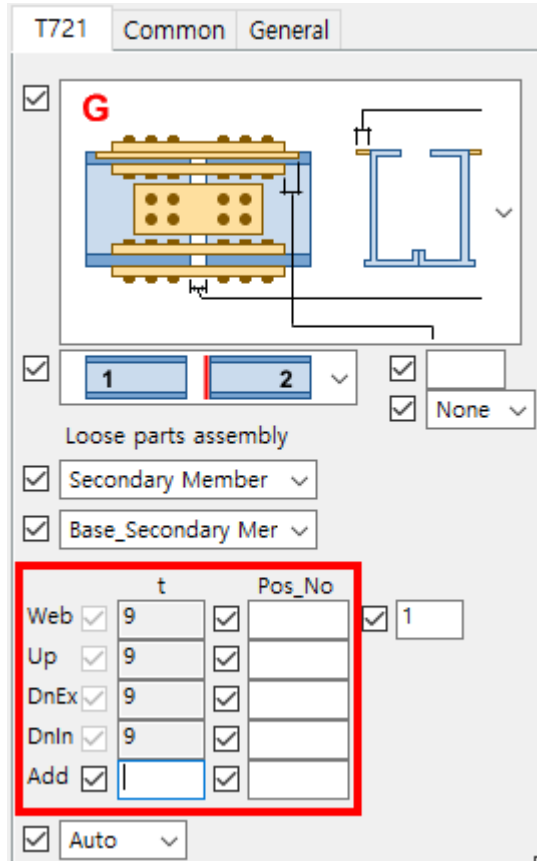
T721 Common General

G

1 2

None

Loose parts assembly

Secondary Member

Base_Secondary Mer

|  | t | Pos_No |
|---|---|---|
| Web | 9 |  |
| Up | 9 |  |
| DnEx | 9 |  |
| DnIn | 9 |  |
| Add |  |  |

1

Auto